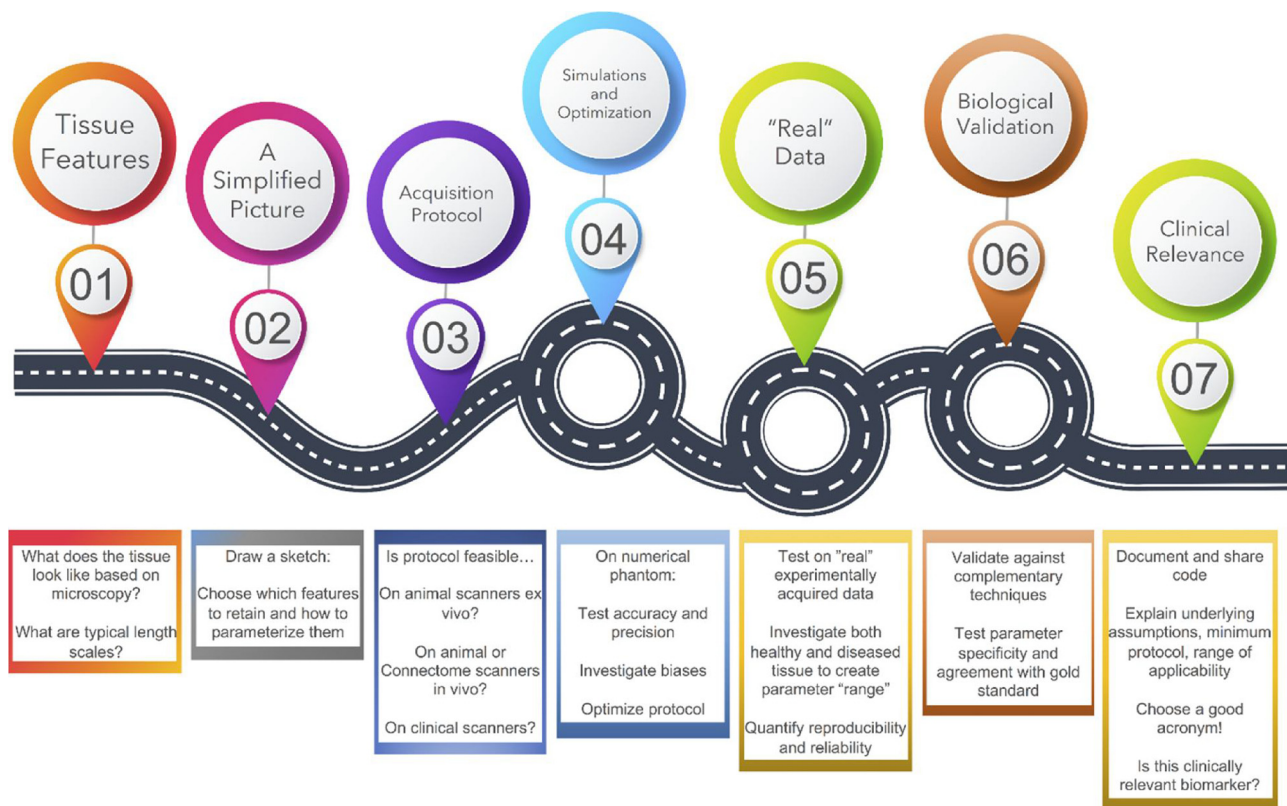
Tissue Features

01

A Simplified Picture

02

Acquisition Protocol

03

Simulations and Optimization

04

"Real" Data

05

Biological Validation

06

Clinical Relevance

07

What does the tissue look like based on microscopy?

What are typical length scales?

Draw a sketch:

Choose which features to retain and how to parameterize them

Is protocol feasible…

On animal scanners ex vivo?

On animal or Connectome scanners in vivo?

On clinical scanners?

On numerical phantom:

Test accuracy and precision

Investigate biases

Optimize protocol

Test on "real" experimentally acquired data

Investigate both healthy and diseased tissue to create parameter "range"

Quantify reproducibility and reliability

Validate against complementary techniques

Test parameter specificity and agreement with gold standard

Document and share code

Explain underlying assumptions, minimum protocol, range of applicability

Choose a good acronym!

Is this clinically relevant biomarker?